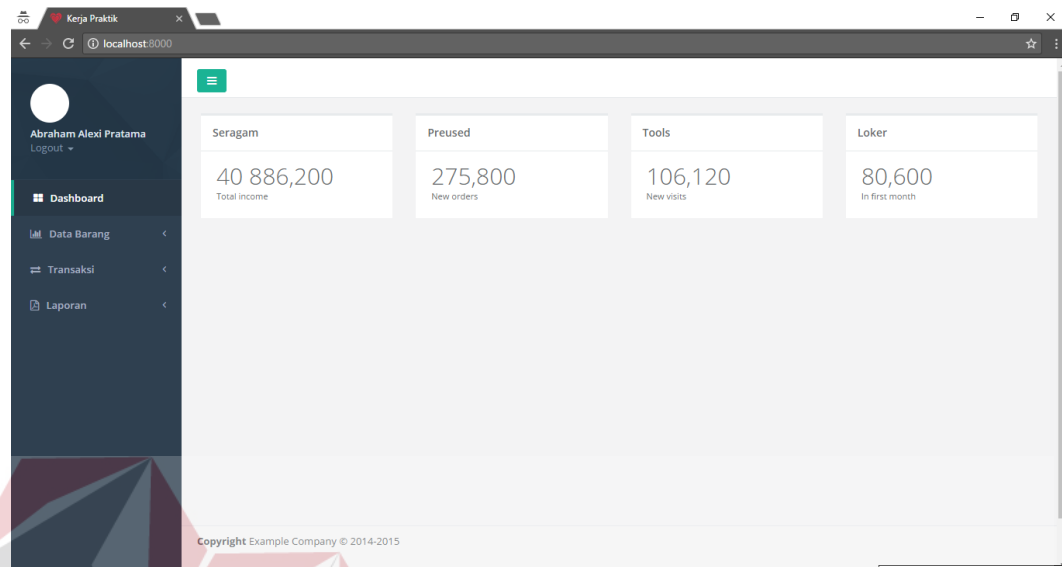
Kerja Praktik

localhost:8000

Abraham Alexi Pratama
Logout

Dashboard
Data Barang
Transaksi
Laporan

Seragam
40 886,200
Total income

Preused
275,800
New orders

Tools
106,120
New visits

Loker
80,600
In first month

Copyright Example Company © 2014-2015